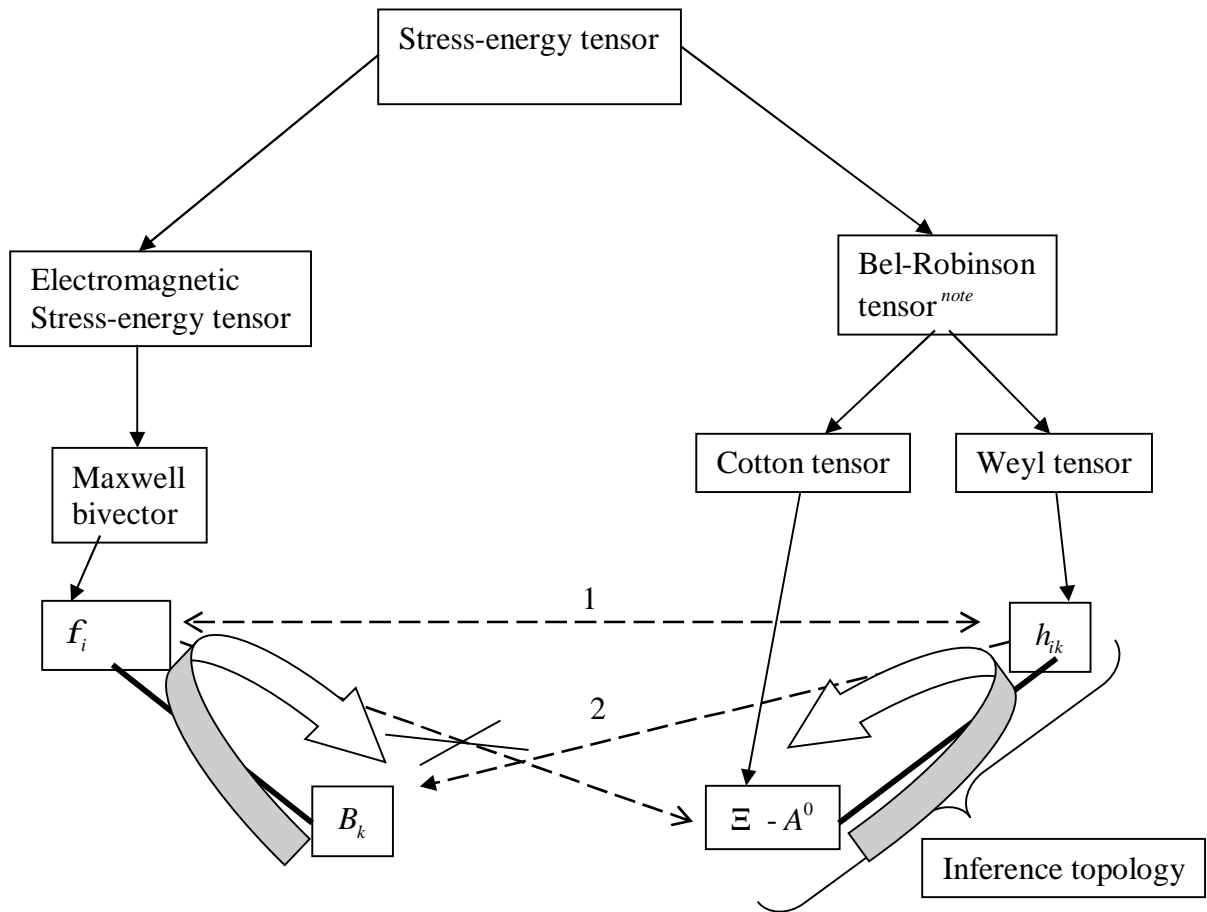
Stress-energy tensor

Electromagnetic Stress-energy tensor

Bel-Robinson tensor $^{note}$

Maxwell bivector

Cotton tensor

Weyl tensor

$f_i$

1

$h_{ik}$

2

$B_k$

$\Xi$ - $A^0$

Inference topology